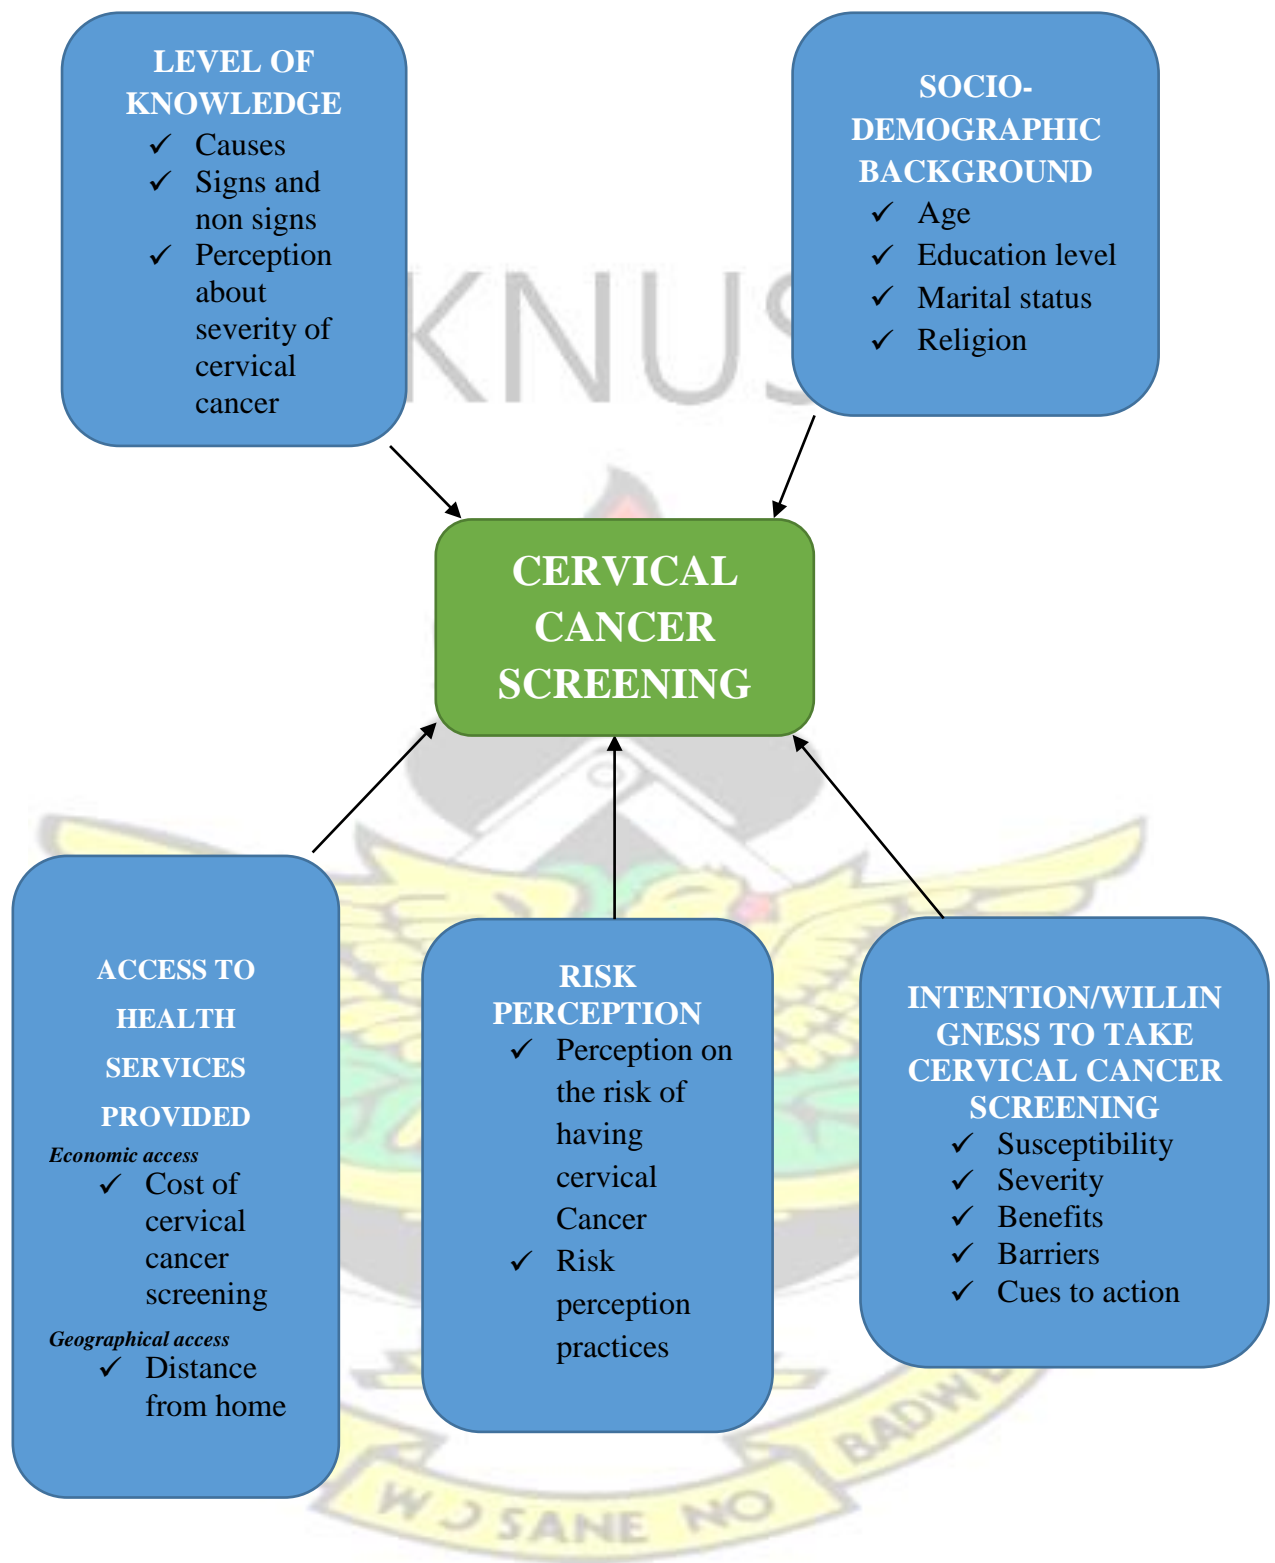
LEVEL OF KNOWLEDGE
✓ Causes
✓ Signs and non signs
✓ Perception about severity of cervical cancer

SOCIO-DEMOGRAPHIC BACKGROUND
✓ Age
✓ Education level
✓ Marital status
✓ Religion

KNUST

CERVICAL CANCER SCREENING

ACCESS TO HEALTH SERVICES PROVIDED
*Economic access*
✓ Cost of cervical cancer screening
*Geographical access*
✓ Distance from home

RISK PERCEPTION
✓ Perception on the risk of having cervical Cancer
✓ Risk perception practices

INTENTION/WILLINGNESS TO TAKE CERVICAL CANCER SCREENING
✓ Susceptibility
✓ Severity
✓ Benefits
✓ Barriers
✓ Cues to action

W J SANE NO BADWE